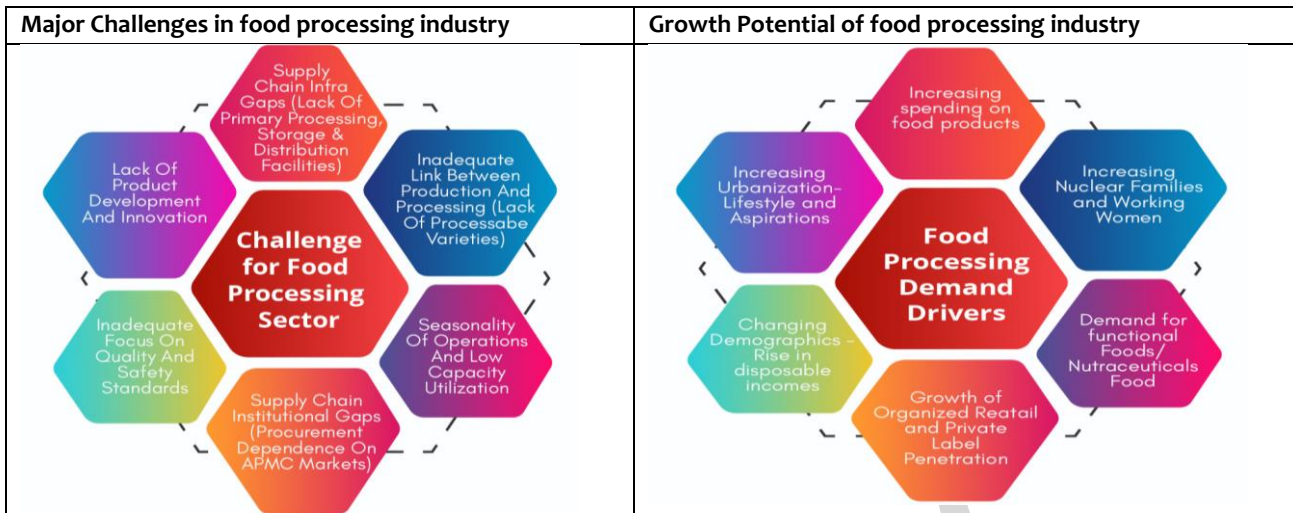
| Major Challenges in food processing industry | Growth Potential of food processing industry |
|---|---|
| Supply Chain Infra Gaps (Lack Of Primary Processing, Storage & Distribution Facilities)<br>Lack Of Product Development And Innovation<br>Inadequate Link Between Production And Processing (Lack Of Processabe Varieties)<br>Challenge for Food Processing Sector<br>Inadequate Focus On Quality And Safety Standards<br>Seasonality Of Operations And Low Capacity Utilization<br>Supply Chain Institutional Gaps (Procurement Dependence On APMC Markets) | Increasing spending on food products<br>Increasing Urbanization-Lifestyle and Aspirations<br>Increasing Nuclear Families and Working Women<br>Food Processing Demand Drivers<br>Changing Demographics - Rise in disposable incomes<br>Demand for functional Foods/ Nutraceuticals Food<br>Growth of Organized Reatail and Private Label Penetration |